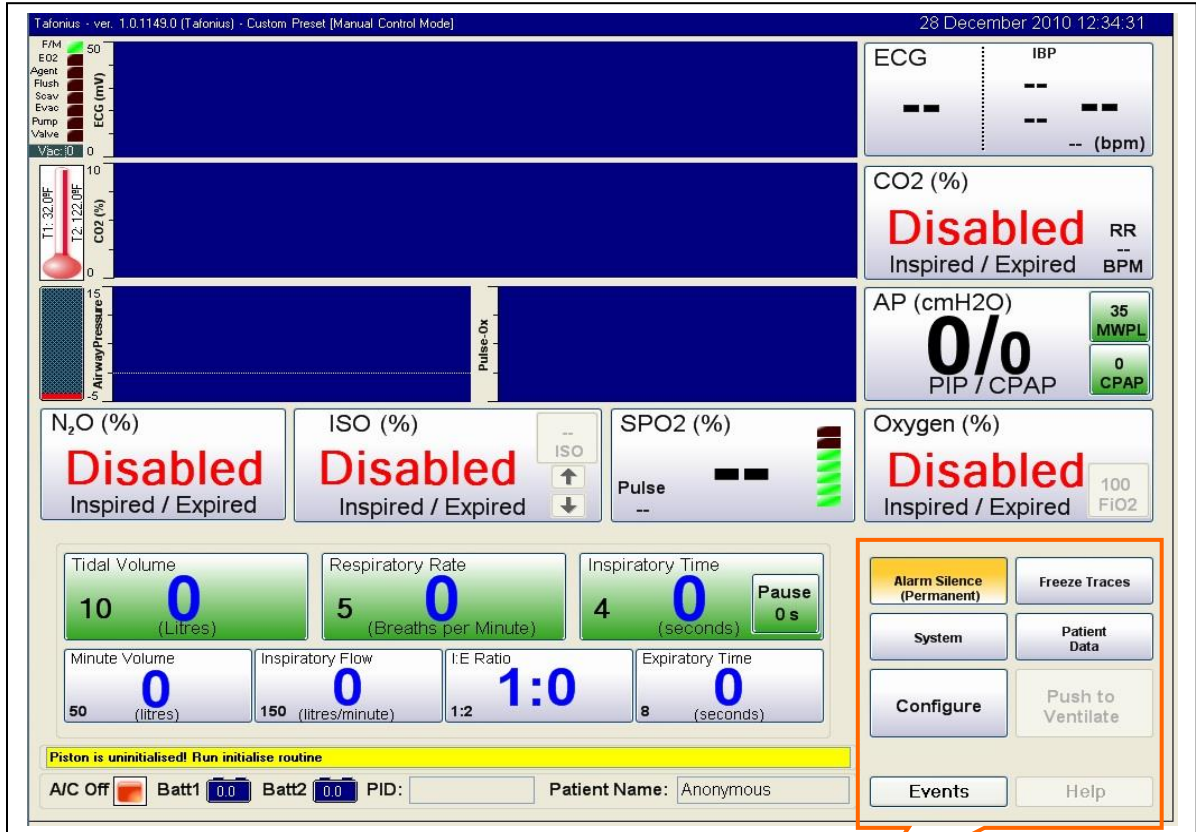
Tafonius - ver. 1.0.1149.0 (Tafonius) - Custom Preset [Manual Control Mode]

28 December 2010 12:34:31

F/M
E02
Agent
Flush
Scav
Evac
Pump
Valve
Vac: 0

50
ECG (mV)
0

ECG

--

IBP

--

--

--

-- (bpm)

T1: 32.0ºF
T2: 122.0ºF

10
CO2 (%)
0

CO2 (%)

Disabled

RR
--
BPM

Inspired / Expired

15
AirwayPressure
-5

Pulse-Ox

AP (cmH2O)

0/0

PIP / CPAP

35
MWPL

0
CPAP

$N_2O$ (%)

Disabled

Inspired / Expired

ISO (%)

Disabled

Inspired / Expired

--
ISO

SPO2 (%)

--

Pulse
--

Oxygen (%)

Disabled

Inspired / Expired

100
FiO2

Tidal Volume
10
0
(Litres)

Respiratory Rate
5
0
(Breaths per Minute)

Inspiratory Time
4
0
(seconds)

Pause
0 s

Minute Volume
50
0
(litres)

Inspiratory Flow
150
0
(litres/minute)

I:E Ratio
1:2
1:0

Expiratory Time
8
0
(seconds)

Alarm Silence
(Permanent)

Freeze Traces

System

Patient
Data

Configure

Push to
Ventilate

Piston is uninitialised! Run initialise routine

A/C Off

Batt1 0.0

Batt2 0.0

PID:

Patient Name: Anonymous

Events

Help